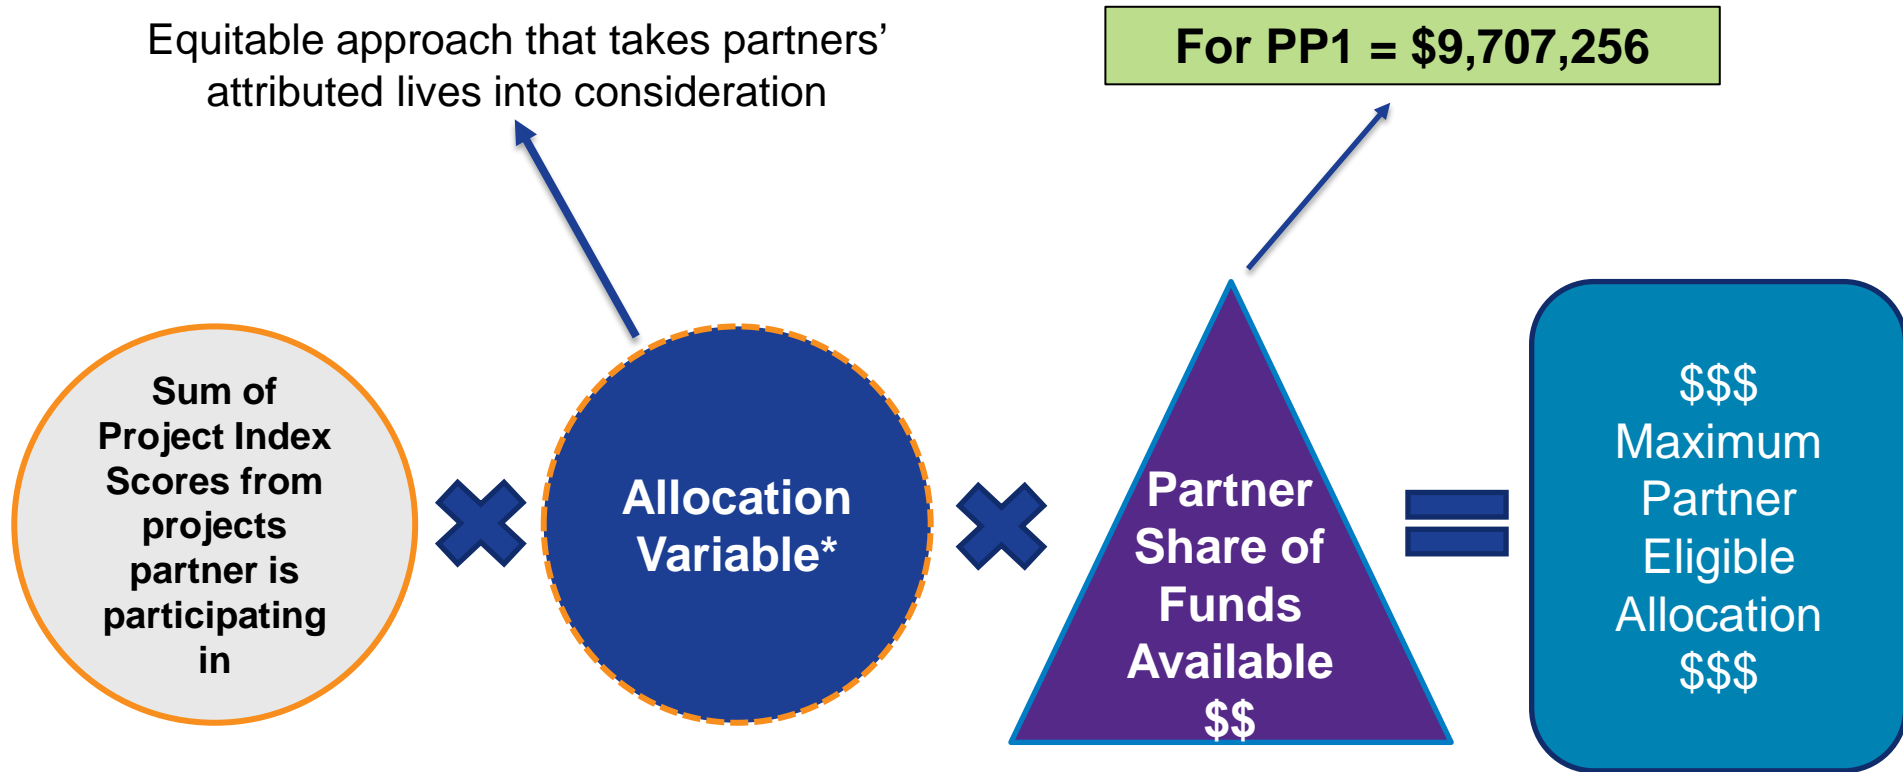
Equitable approach that takes partners' attributed lives into consideration

For PP1 = $9,707,256

Sum of Project Index Scores from projects partner is participating in

Allocation Variable*

Partner Share of Funds Available $$

$$$ Maximum Partner Eligible Allocation $$$